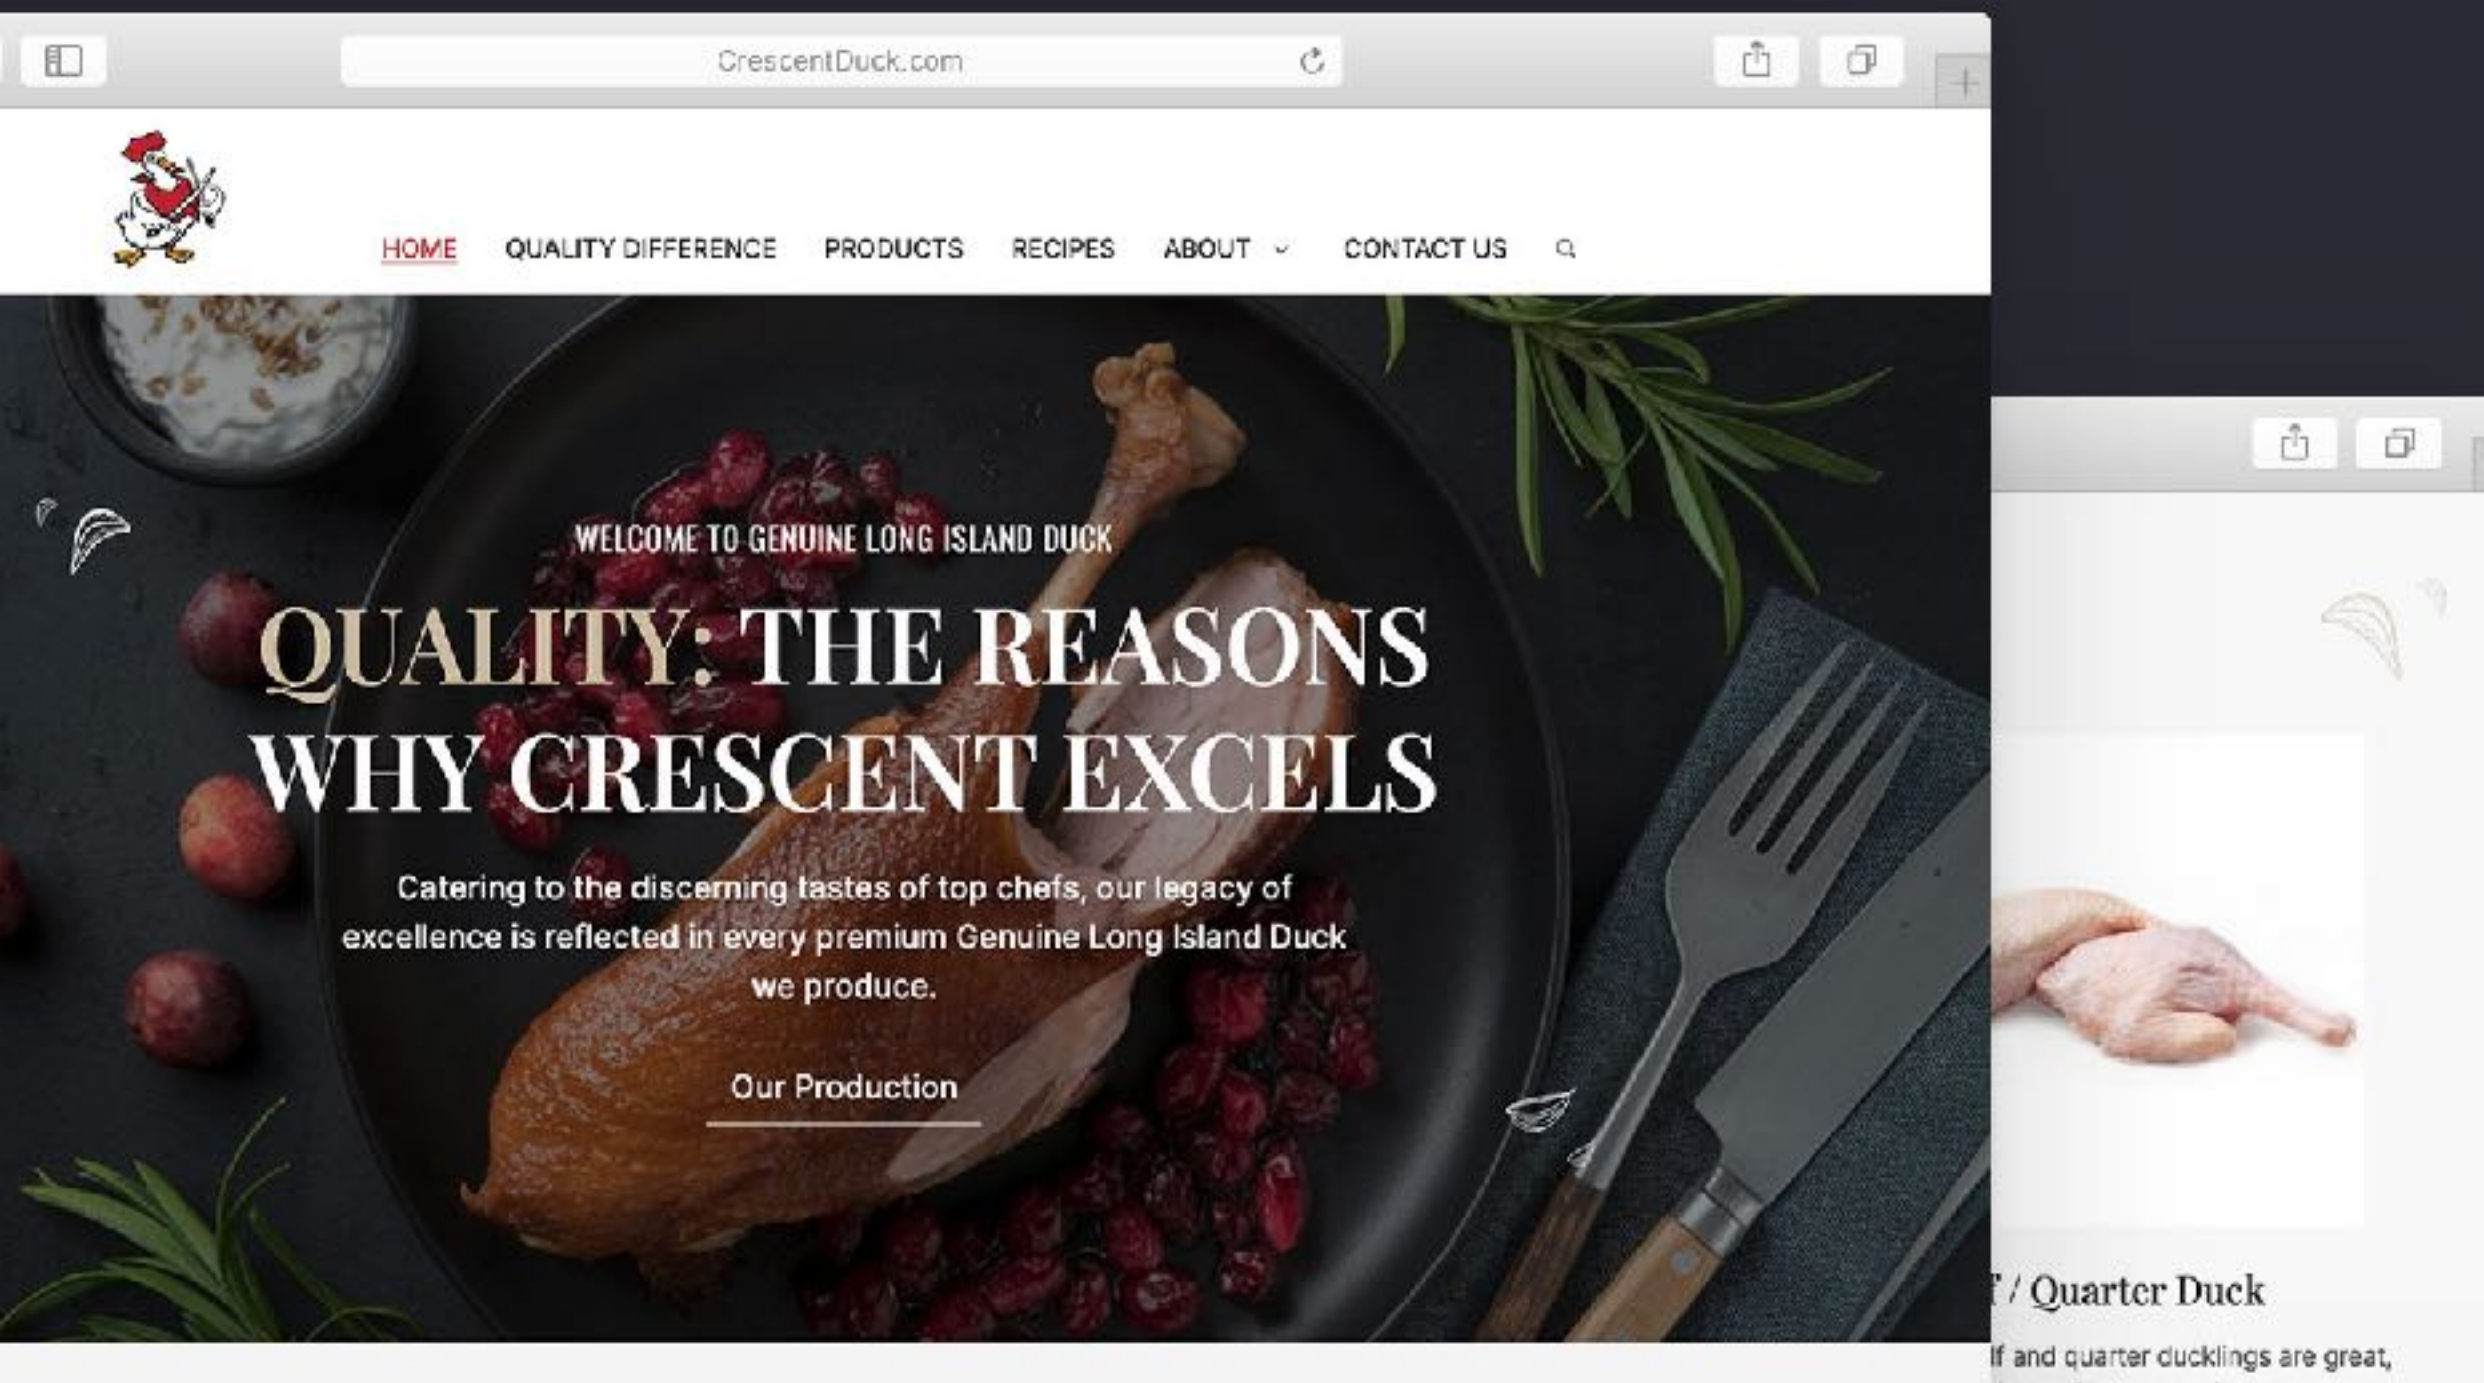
CrescentDuck.com

HOME QUALITY DIFFERENCE PRODUCTS RECIPES ABOUT CONTACT US

WELCOME TO GENUINE LONG ISLAND DUCK

QUALITY: THE REASONS WHY CRESCENT EXCELS

Catering to the discerning tastes of top chefs, our legacy of excellence is reflected in every premium Genuine Long Island Duck we produce.

Our Production

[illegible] / Quarter Duck

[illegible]lf and quarter ducklings are great,